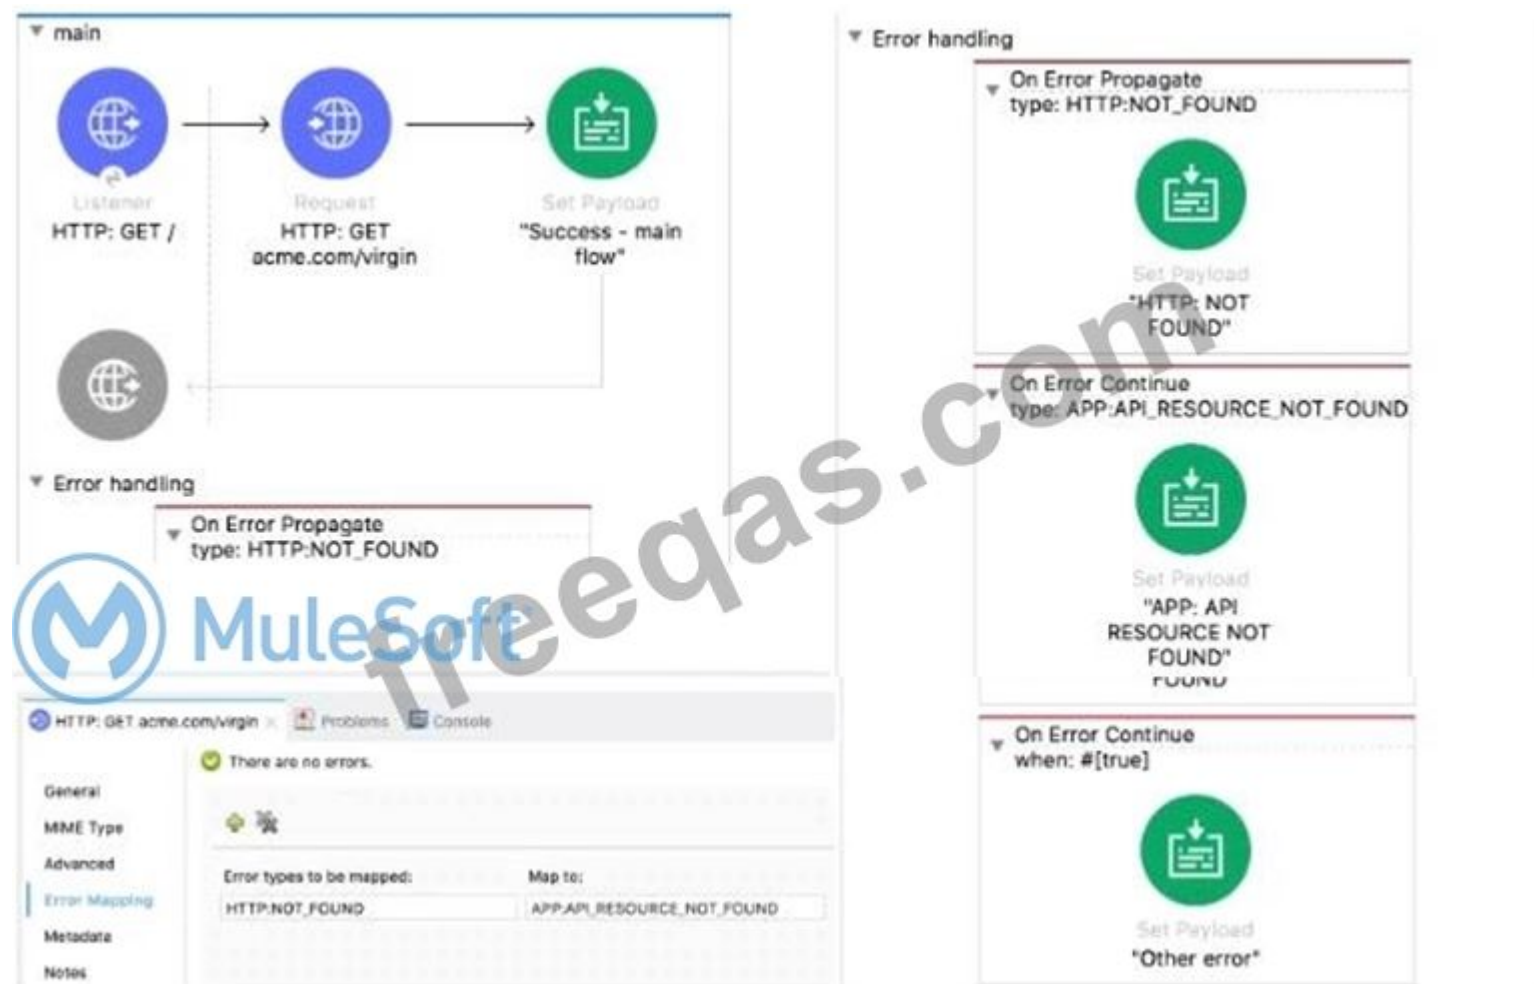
main

Listener
HTTP: GET /

Request
HTTP: GET acme.com/virgin

Set Payload
"Success - main flow"

Error handling

On Error Propagate
type: HTTP:NOT_FOUND

MuleSoft

freeqas.com

HTTP: GET acme.com/virgin × Problems Console

There are no errors.

General
MIME Type
Advanced
Error Mapping
Metadata
Notes

| Error types to be mapped: | Map to: |
|---|---|
| HTTP:NOT_FOUND | APP:API_RESOURCE_NOT_FOUND |

Error handling

On Error Propagate
type: HTTP:NOT_FOUND

Set Payload
"HTTP: NOT FOUND"

On Error Continue
type: APP:API_RESOURCE_NOT_FOUND

Set Payload
"APP: API RESOURCE NOT FOUND"

On Error Continue
when: #[true]

Set Payload
"Other error"